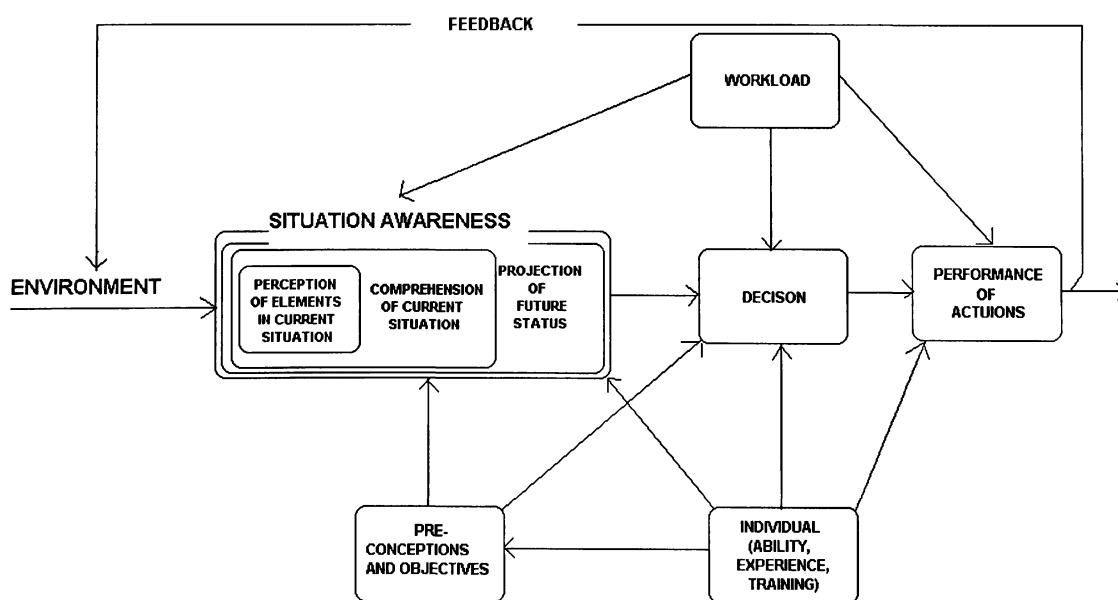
FEEDBACK

WORKLOAD

SITUATION AWARENESS

ENVIRONMENT

PERCEPTION OF ELEMENTS IN CURRENT SITUATION

COMPREHENSION OF CURRENT SITUATION

PROJECTION OF FUTURE STATUS

DECISON

PERFORMANCE OF ACTUIONS

PRE-CONCEPTIONS AND OBJECTIVES

INDIVIDUAL (ABILITY, EXPERIENCE, TRAINING)